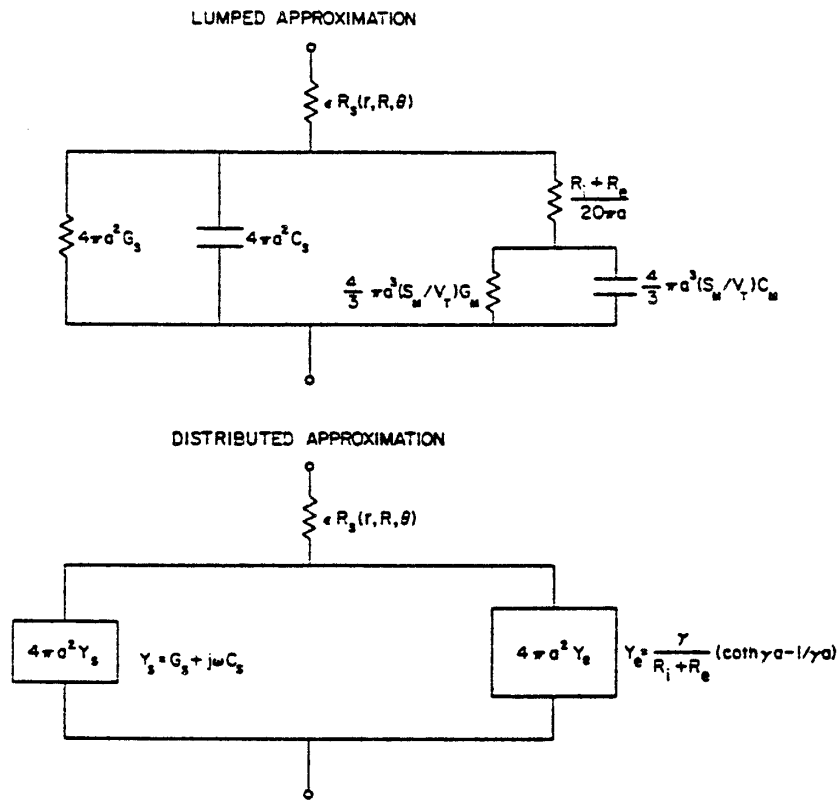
LUMPED APPROXIMATION

$\epsilon R_s(r,R,\theta)$

$4\pi a^2 G_s$

$4\pi a^2 C_s$

$\frac{R_i + R_e}{20\pi a}$

$\frac{4}{3}\pi a^3 (S_M/V_T) G_M$

$\frac{4}{3}\pi a^3 (S_M/V_T) C_M$

DISTRIBUTED APPROXIMATION

$\epsilon R_s(r,R,\theta)$

$4\pi a^2 Y_s$

$Y_s = G_s + j\omega C_s$

$4\pi a^2 Y_e$

$Y_e = \frac{\gamma}{R_i + R_e}(\coth \gamma a - 1/\gamma a)$